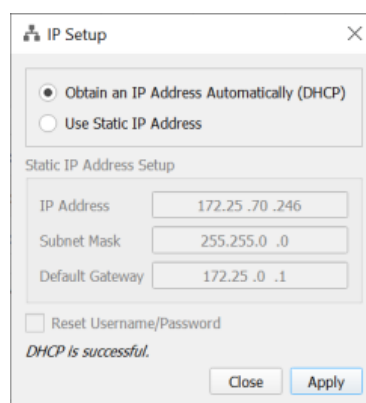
IP Setup

Obtain an IP Address Automatically (DHCP)
Use Static IP Address

Static IP Address Setup

IP Address 172.25 .70 .246
Subnet Mask 255.255.0 .0
Default Gateway 172.25 .0 .1

Reset Username/Password

DHCP is successful.

Close Apply